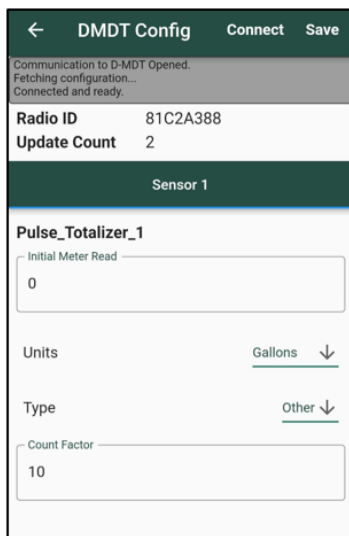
← DMDT Config Connect Save

Communication to D-MDT Opened.
Fetching configuration...
Connected and ready.

Radio ID 81C2A388
Update Count 2

Sensor 1

Pulse_Totalizer_1

Initial Meter Read
0

Units Gallons

Type Other

Count Factor
10